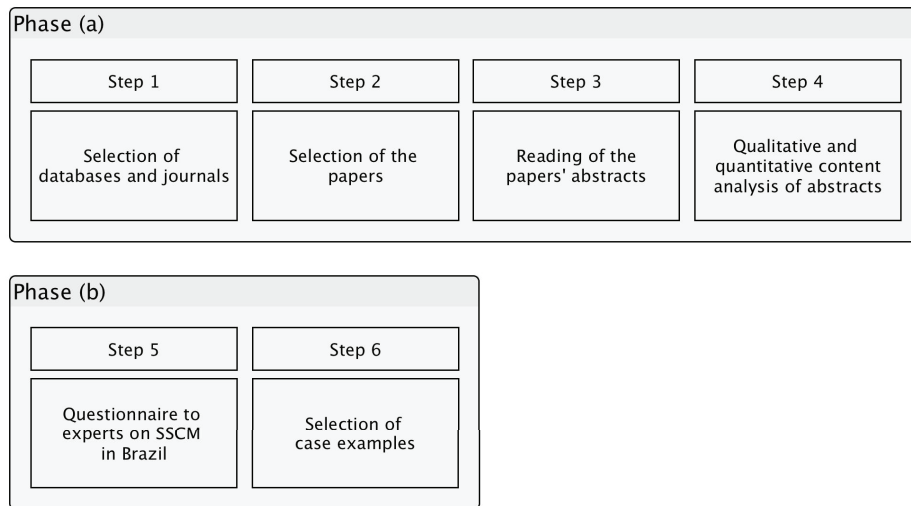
Phase (a)

Step 1

Selection of databases and journals

Step 2

Selection of the papers

Step 3

Reading of the papers' abstracts

Step 4

Qualitative and quantitative content analysis of abstracts

Phase (b)

Step 5

Questionnaire to experts on SSCM in Brazil

Step 6

Selection of case examples